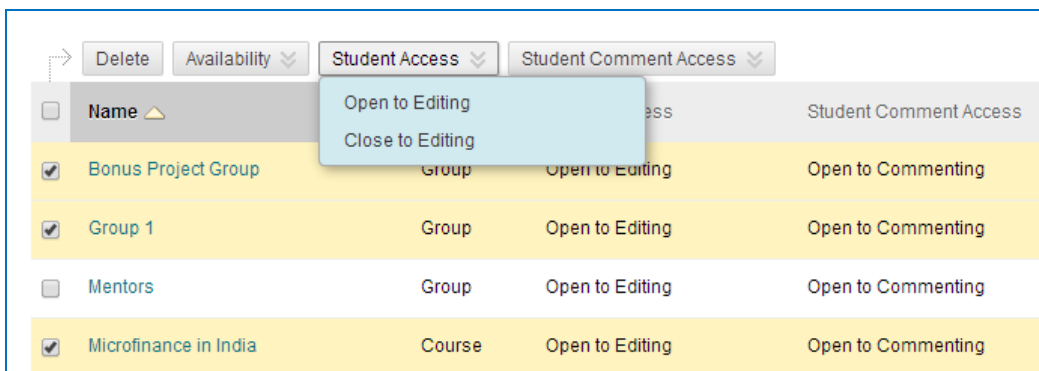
Delete | Availability | Student Access | Student Comment Access

Open to Editing
Close to Editing

| | Name | | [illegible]ess | Student Comment Access |
|---|---|---|---|---|
| ✔ | Bonus Project Group | Group | Open to Editing | Open to Commenting |
| ✔ | Group 1 | Group | Open to Editing | Open to Commenting |
| | Mentors | Group | Open to Editing | Open to Commenting |
| ✔ | Microfinance in India | Course | Open to Editing | Open to Commenting |